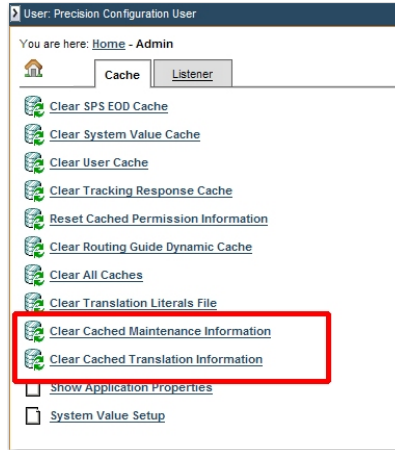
User: Precision Configuration User

You are here: Home - Admin

Cache
Listener

Clear SPS EOD Cache
Clear System Value Cache
Clear User Cache
Clear Tracking Response Cache
Reset Cached Permission Information
Clear Routing Guide Dynamic Cache
Clear All Caches
Clear Translation Literals File
Clear Cached Maintenance Information
Clear Cached Translation Information
Show Application Properties
System Value Setup